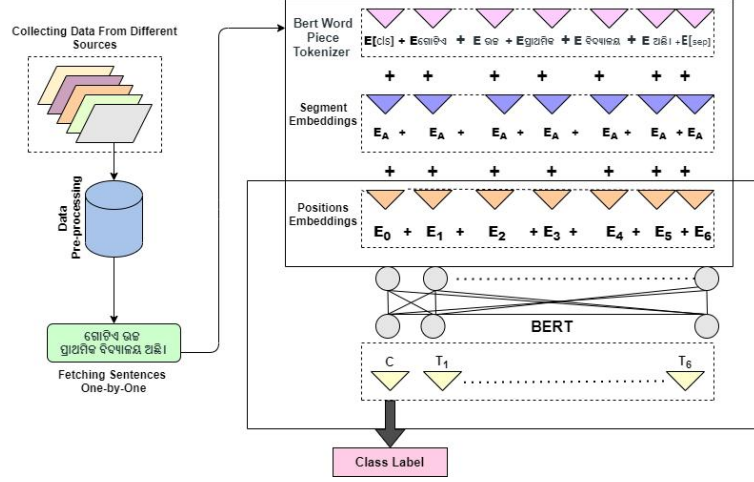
Collecting Data From Different Sources

Data Pre-processing

ଗୋଟିଏ ଉଚ୍ଚ ପ୍ରାଥମିକ ବିଦ୍ୟାଳୟ ଅଛି।

Fetching Sentences One-by-One

Bert Word Piece Tokenizer

$E_{[cls]}$ + $E_{ଗୋଟିଏ}$ + $E_{ଉଚ୍ଚ}$ + $E_{ପ୍ରାଥମିକ}$ + $E_{ବିଦ୍ୟାଳୟ}$ + $E_{ଅଛି।}$ + $E_{[sep]}$

+ + + + + + +

Segment Embeddings

$E_A$ + $E_A$ + $E_A$ + $E_A$ + $E_A$ + $E_A$ + $E_A$

+ + + + + + +

Positions Embeddings

$E_0$ + $E_1$ + $E_2$ + $E_3$ + $E_4$ + $E_5$ + $E_6$

BERT

C $T_1$ $T_6$

Class Label